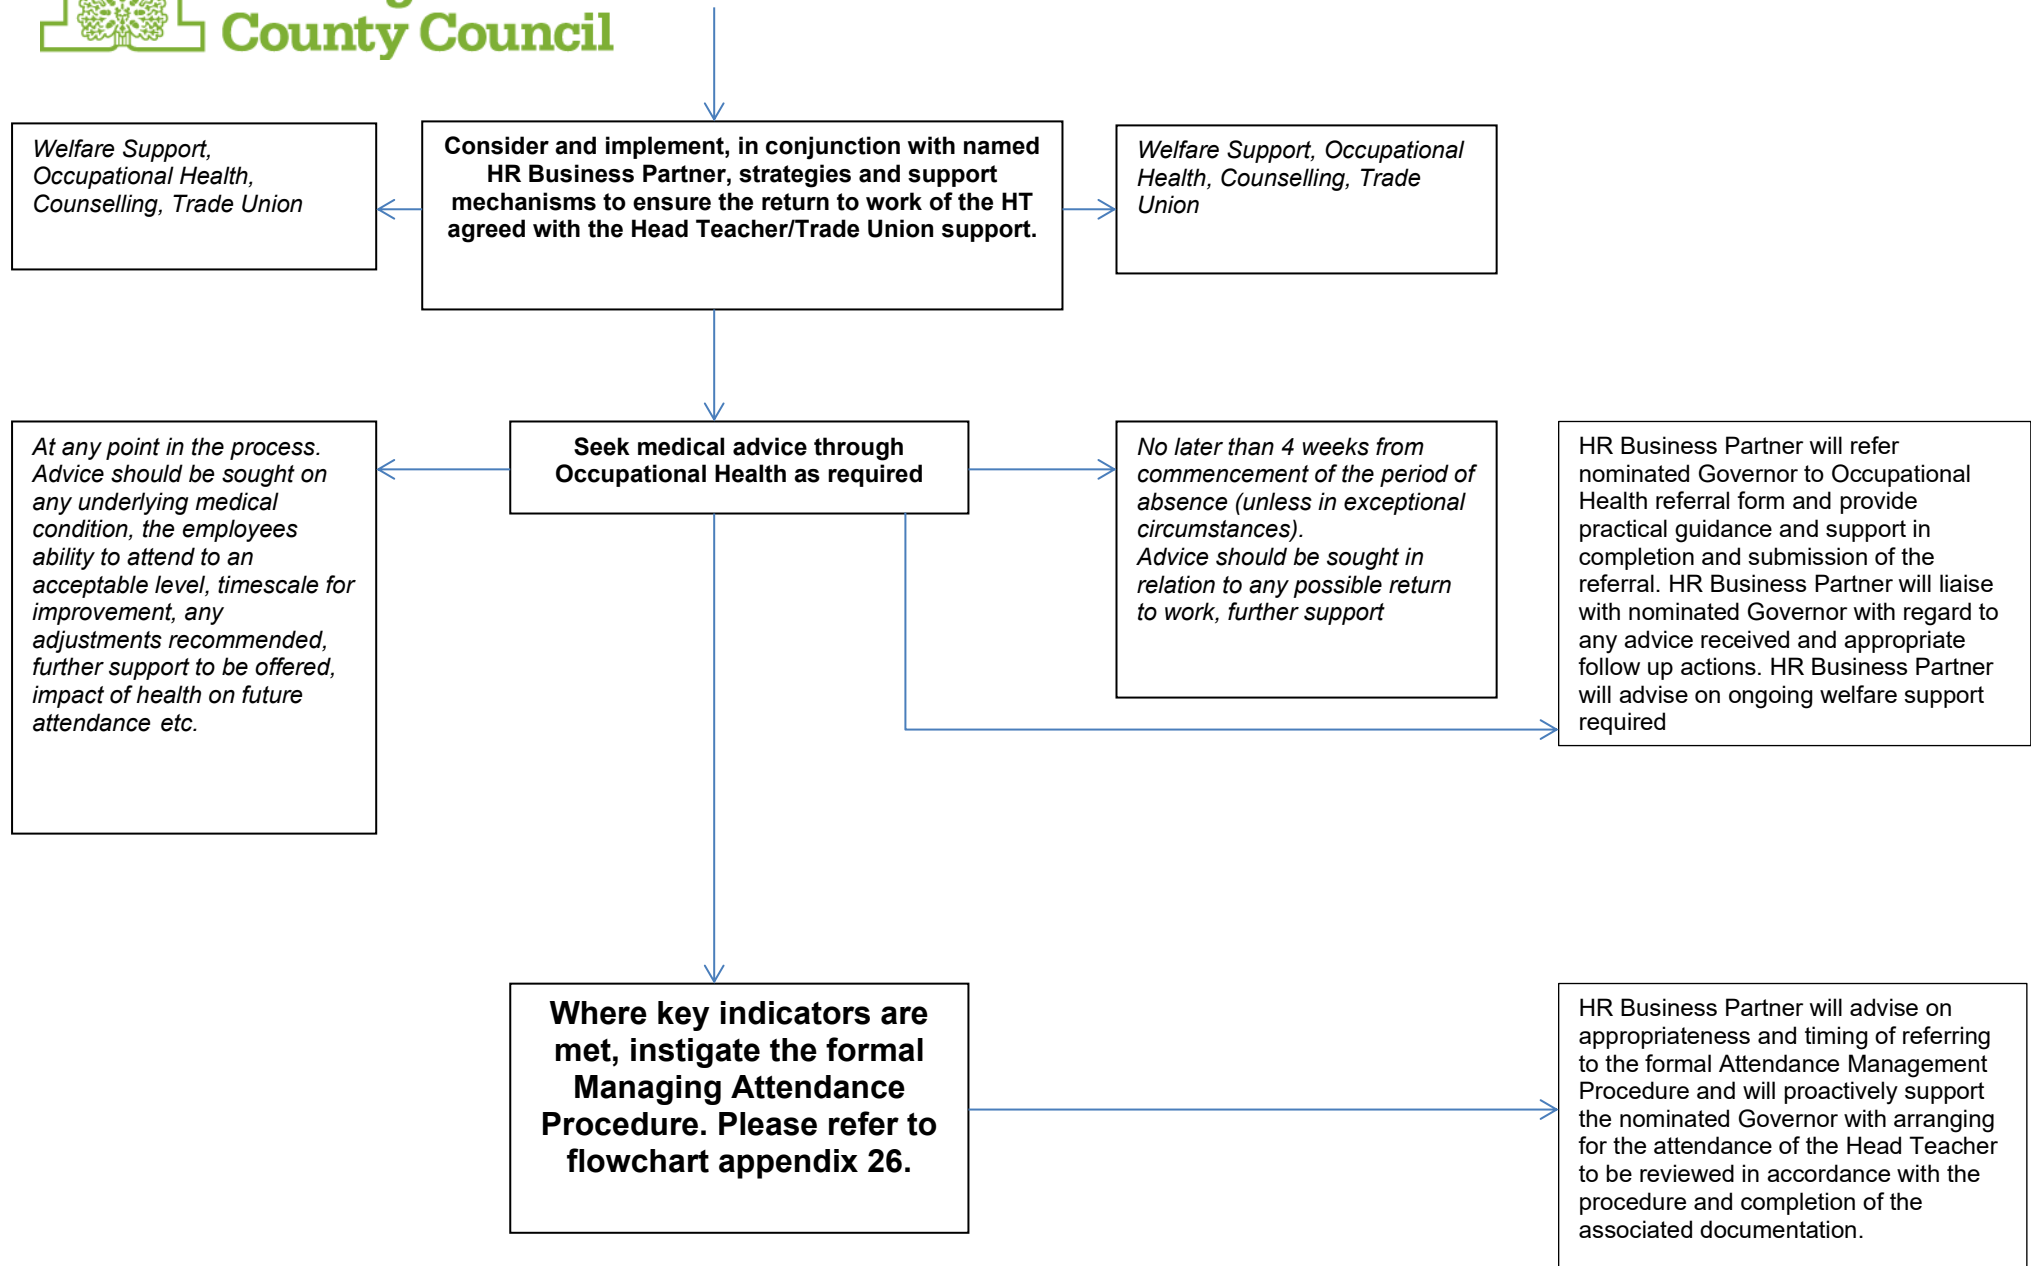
County Council

Welfare Support, Occupational Health, Counselling, Trade Union

Consider and implement, in conjunction with named HR Business Partner, strategies and support mechanisms to ensure the return to work of the HT agreed with the Head Teacher/Trade Union support.

Welfare Support, Occupational Health, Counselling, Trade Union

At any point in the process. Advice should be sought on any underlying medical condition, the employees ability to attend to an acceptable level, timescale for improvement, any adjustments recommended, further support to be offered, impact of health on future attendance etc.

Seek medical advice through Occupational Health as required

No later than 4 weeks from commencement of the period of absence (unless in exceptional circumstances). Advice should be sought in relation to any possible return to work, further support

HR Business Partner will refer nominated Governor to Occupational Health referral form and provide practical guidance and support in completion and submission of the referral. HR Business Partner will liaise with nominated Governor with regard to any advice received and appropriate follow up actions. HR Business Partner will advise on ongoing welfare support required

Where key indicators are met, instigate the formal Managing Attendance Procedure. Please refer to flowchart appendix 26.

HR Business Partner will advise on appropriateness and timing of referring to the formal Attendance Management Procedure and will proactively support the nominated Governor with arranging for the attendance of the Head Teacher to be reviewed in accordance with the procedure and completion of the associated documentation.